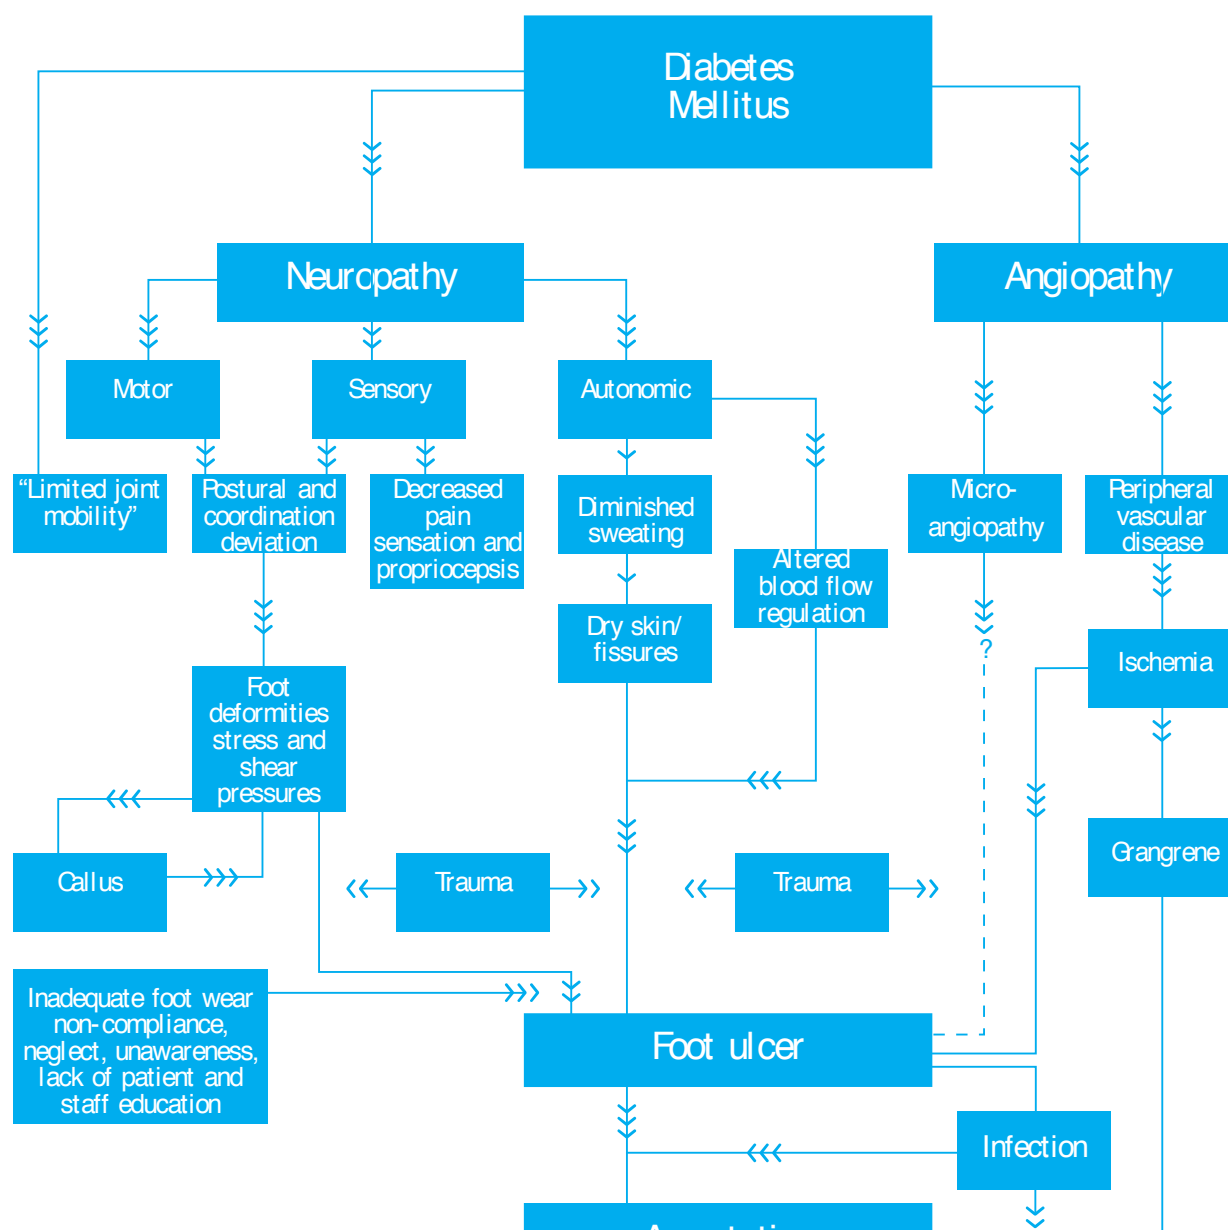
Diabetes Mellitus

Neuropathy

Angiopathy

Motor

Sensory

Autonomic

"Limited joint mobility"

Postural and coordination deviation

Decreased pain sensation and propriocepsis

Diminished sweating

Altered blood flow regulation

Micro-angiopathy

Peripheral vascular disease

Dry skin/ fissures

?

Ischemia

Foot deformities stress and shear pressures

Grangrene

Callus

Trauma

Trauma

Inadequate foot wear non-compliance, neglect, unawareness, lack of patient and staff education

Foot ulcer

Infection

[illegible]